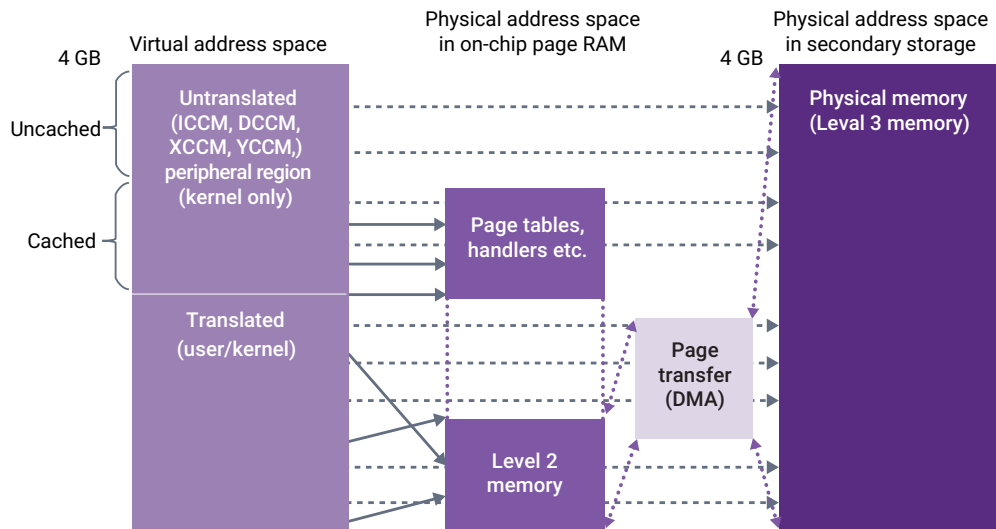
4 GB

Virtual address space

Physical address space in on-chip page RAM

4 GB

Physical address space in secondary storage

Uncached

Cached

Untranslated (ICCM, DCCM, XCCM, YCCM,) peripheral region (kernel only)

Translated (user/kernel)

Page tables, handlers etc.

Level 2 memory

Page transfer (DMA)

Physical memory (Leval 3 memory)